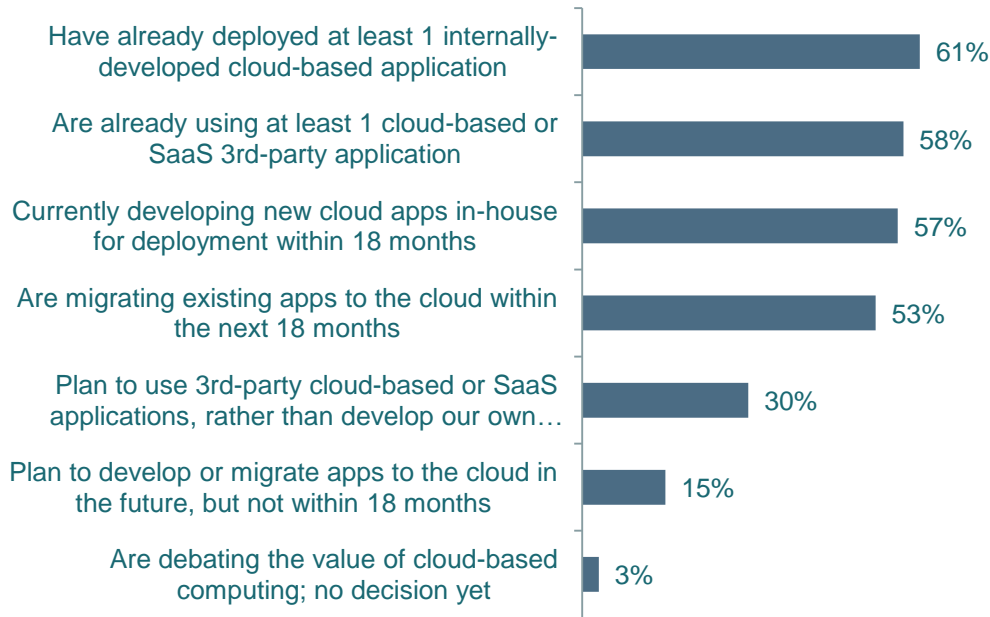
Have already deployed at least 1 internally-developed cloud-based application 61%

Are already using at least 1 cloud-based or SaaS 3rd-party application 58%

Currently developing new cloud apps in-house for deployment within 18 months 57%

Are migrating existing apps to the cloud within the next 18 months 53%

Plan to use 3rd-party cloud-based or SaaS applications, rather than develop our own… 30%

Plan to develop or migrate apps to the cloud in the future, but not within 18 months 15%

Are debating the value of cloud-based computing; no decision yet 3%